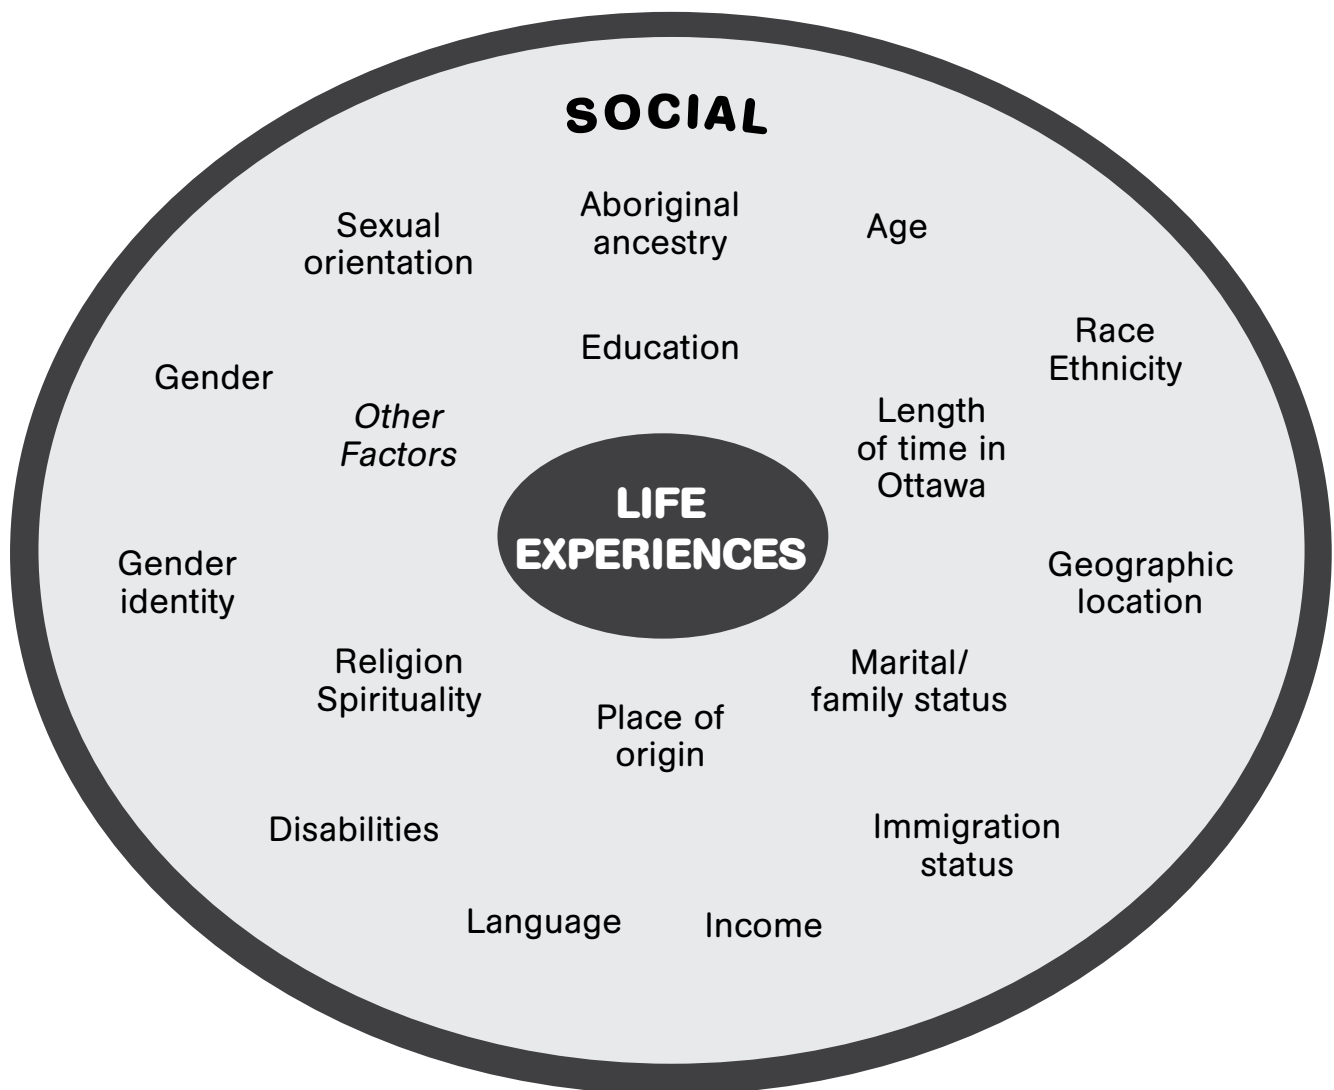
SOCIAL

Sexual orientation

Aboriginal ancestry

Age

Education

Race Ethnicity

Gender

Other Factors

Length of time in Ottawa

LIFE EXPERIENCES

Gender identity

Geographic location

Religion Spirituality

Marital/ family status

Place of origin

Disabilities

Immigration status

Language

Income